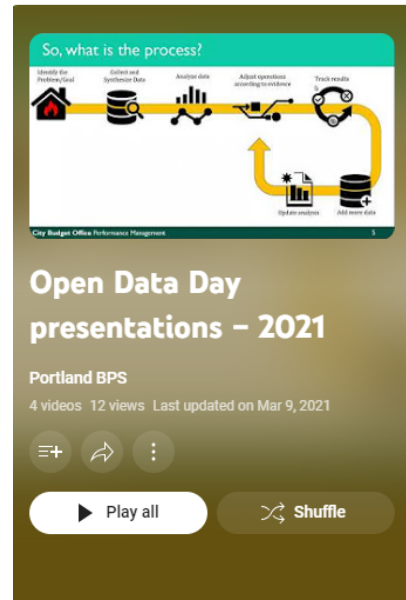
So, what is the process?

Identify the Problem/Goal

Collect and Synthesize Data

Analyze data

Adjust operations according to evidence

Track results

Update analysis

Add more data

City Budget Office Performance Management

5

Open Data Day presentations – 2021

Portland BPS

4 videos 12 views Last updated on Mar 9, 2021

Play all

Shuffle